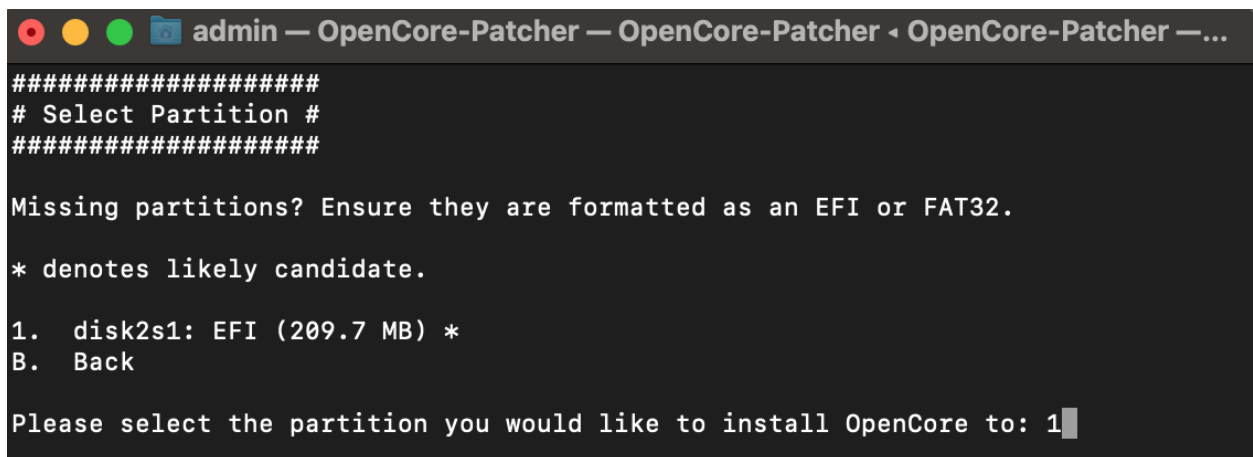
admin — OpenCore-Patcher — OpenCore-Patcher ◂ OpenCore-Patcher —...

####################
# Select Partition #
####################

Missing partitions? Ensure they are formatted as an EFI or FAT32.

* denotes likely candidate.

1. disk2s1: EFI (209.7 MB) *
B. Back

Please select the partition you would like to install OpenCore to: 1